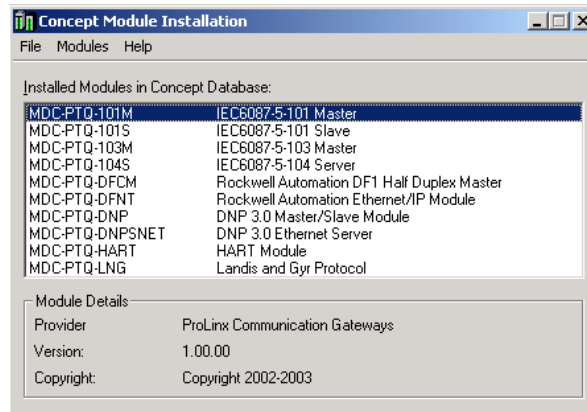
Concept Module Installation

File Modules Help

Installed Modules in Concept Database:

| | |
|---|---|
| MDC-PTQ-101M | IEC6087-5-101 Master |
| MDC-PTQ-101S | IEC6087-5-101 Slave |
| MDC-PTQ-103M | IEC6087-5-103 Master |
| MDC-PTQ-104S | IEC6087-5-104 Server |
| MDC-PTQ-DFCM | Rockwell Automation DF1 Half Duplex Master |
| MDC-PTQ-DFNT | Rockwell Automation Ethernet/IP Module |
| MDC-PTQ-DNP | DNP 3.0 Master/Slave Module |
| MDC-PTQ-DNPSNET | DNP 3.0 Ethernet Server |
| MDC-PTQ-HART | HART Module |
| MDC-PTQ-LNG | Landis and Gyr Protocol |

Module Details

Provider ProLinx Communication Gateways

Version: 1.00.00

Copyright: Copyright 2002-2003